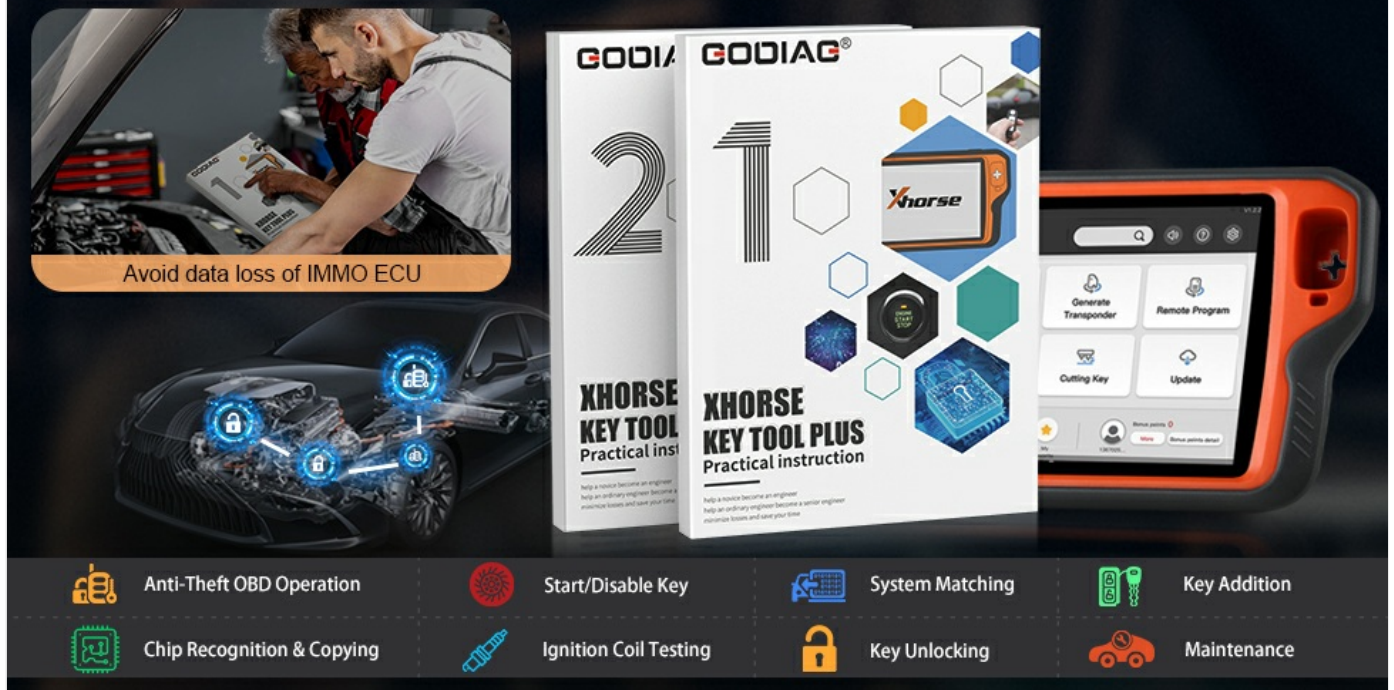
Avoid data loss of IMMO ECU

GODIA

2

XHORSE
KEY TOOL
Practical instr

help a novice become an engineer
help an ordinary engineer become a
minimize losses and save your time

GODIAG®

1

Xhorse

ENGINE START STOP

XHORSE
KEY TOOL PLUS
Practical instruction

help a novice become an engineer
help an ordinary engineer become a senior engineer
minimize losses and save your time

Generate Transponder

Remote Program

Cutting Key

Update

Bonus points 0

More

Bonus points detail

Anti-Theft OBD Operation

Start/Disable Key

System Matching

Key Addition

Chip Recognition & Copying

Ignition Coil Testing

Key Unlocking

Maintenance